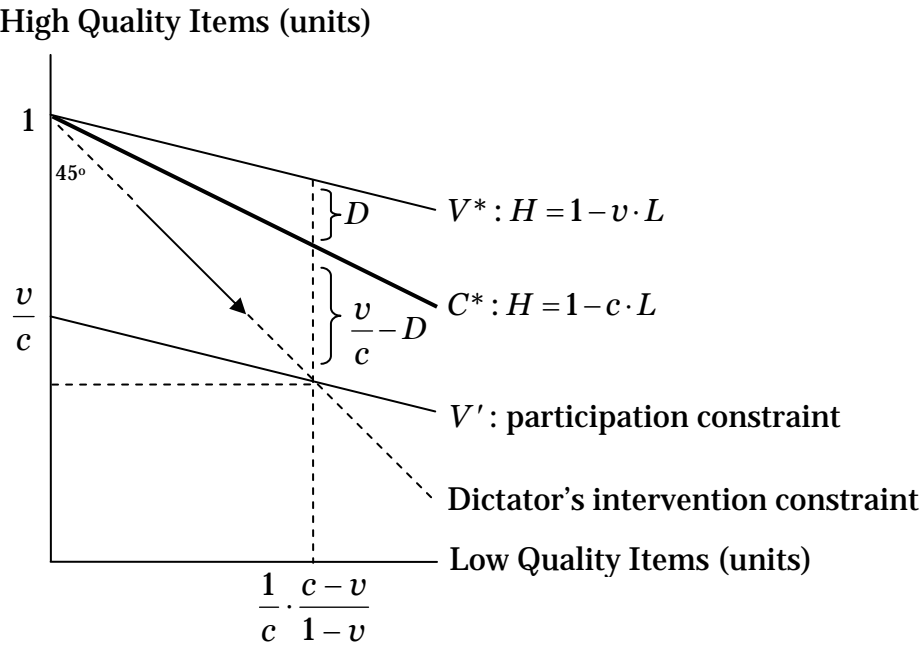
High Quality Items (units)

1

$45^o$

$D$

$V^*: H = 1 - v \cdot L$

$\frac{v}{c}$

$\frac{v}{c} - D$

$C^*: H = 1 - c \cdot L$

$V'$: participation constraint

Dictator's intervention constraint

Low Quality Items (units)

$\frac{1}{c} \cdot \frac{c-v}{1-v}$